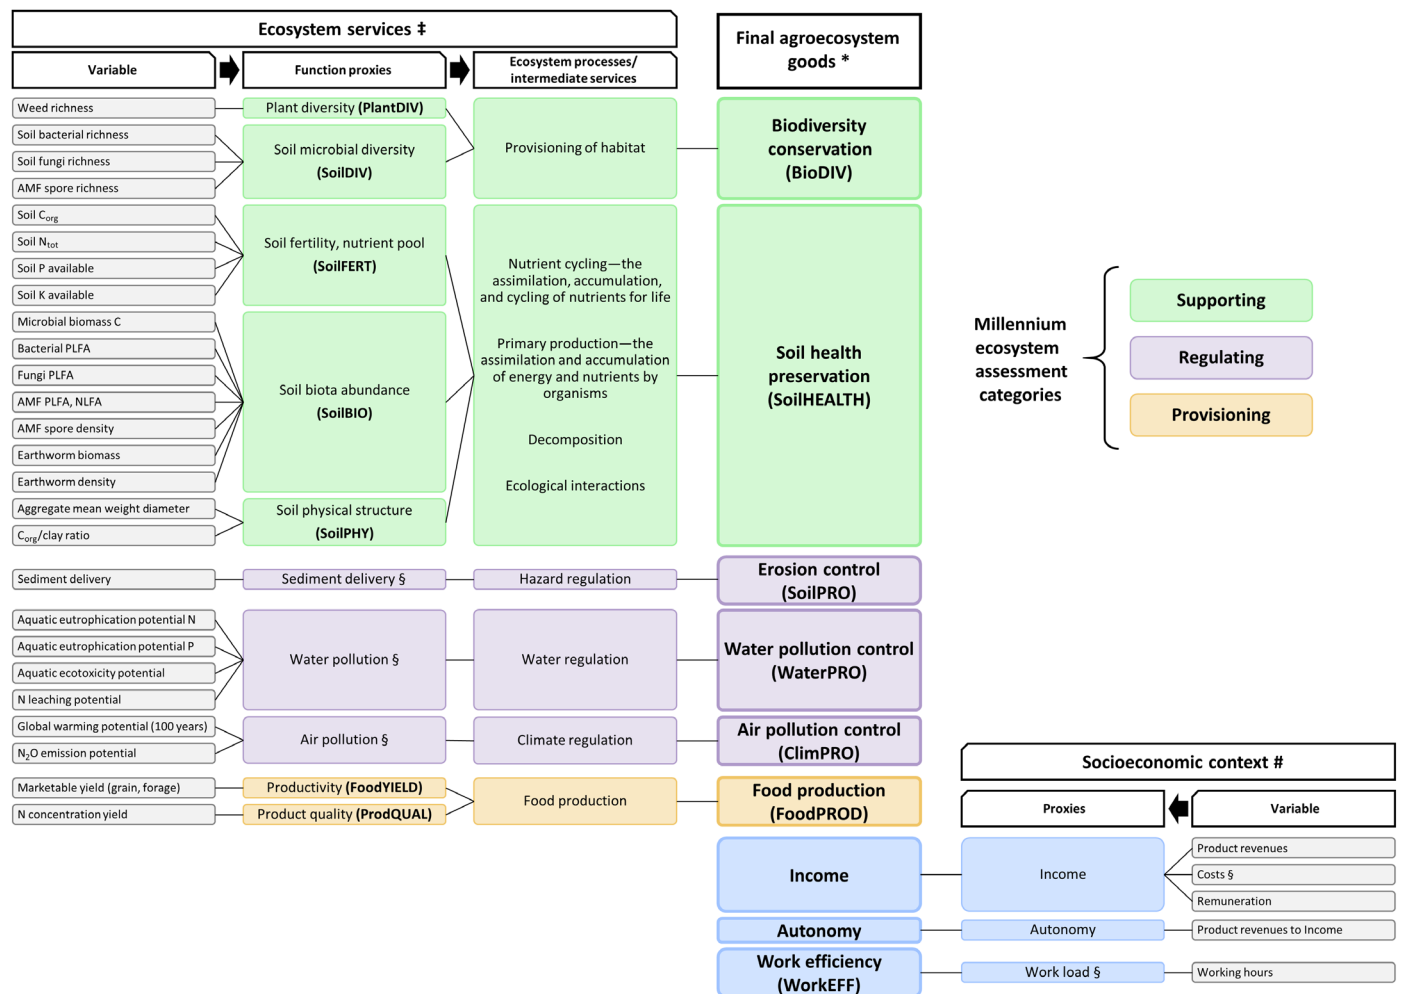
Ecosystem services ‡

Variable

Function proxies

Ecosystem processes/ intermediate services

Final agroecosystem goods *

Weed richness

Soil bacterial richness

Soil fungi richness

AMF spore richness

Soil $C_{org}$

Soil $N_{tot}$

Soil P available

Soil K available

Microbial biomass C

Bacterial PLFA

Fungi PLFA

AMF PLFA, NLFA

AMF spore density

Earthworm biomass

Earthworm density

Aggregate mean weight diameter

$C_{org}$/clay ratio

Plant diversity (PlantDIV)

Soil microbial diversity (SoilDIV)

Soil fertility, nutrient pool (SoilFERT)

Soil biota abundance (SoilBIO)

Soil physical structure (SoilPHY)

Provisioning of habitat

Nutrient cycling—the assimilation, accumulation, and cycling of nutrients for life

Primary production—the assimilation and accumulation of energy and nutrients by organisms

Decomposition

Ecological interactions

Biodiversity conservation (BioDIV)

Soil health preservation (SoilHEALTH)

Millennium ecosystem assessment categories

Supporting

Regulating

Provisioning

Sediment delivery

Sediment delivery §

Hazard regulation

Erosion control (SoilPRO)

Aquatic eutrophication potential N

Aquatic eutrophication potential P

Aquatic ecotoxicity potential

N leaching potential

Water pollution §

Water regulation

Water pollution control (WaterPRO)

Global warming potential (100 years)

$N_2O$ emission potential

Air pollution §

Climate regulation

Air pollution control (ClimPRO)

Marketable yield (grain, forage)

N concentration yield

Productivity (FoodYIELD)

Product quality (ProdQUAL)

Food production

Food production (FoodPROD)

Socioeconomic context #

Proxies

Variable

Income

Income

Product revenues

Costs §

Remuneration

Autonomy

Autonomy

Product revenues to Income

Work efficiency (WorkEFF)

Work load §

Working hours